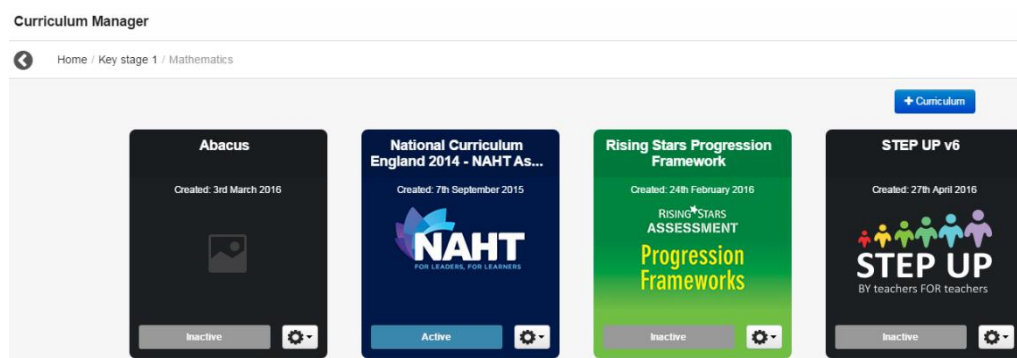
Curriculum Manager

Home / Key stage 1 / Mathematics

+ Curriculum

Abacus

Created: 3rd March 2016

Inactive

National Curriculum England 2014 - NAHT As...

Created: 7th September 2015

NAHT
FOR LEADERS, FOR LEARNERS

Active

Rising Stars Progression Framework

Created: 24th February 2016

RISING STARS ASSESSMENT
Progression Frameworks

Inactive

STEP UP v6

Created: 27th April 2016

STEP UP
BY teachers FOR teachers

Inactive